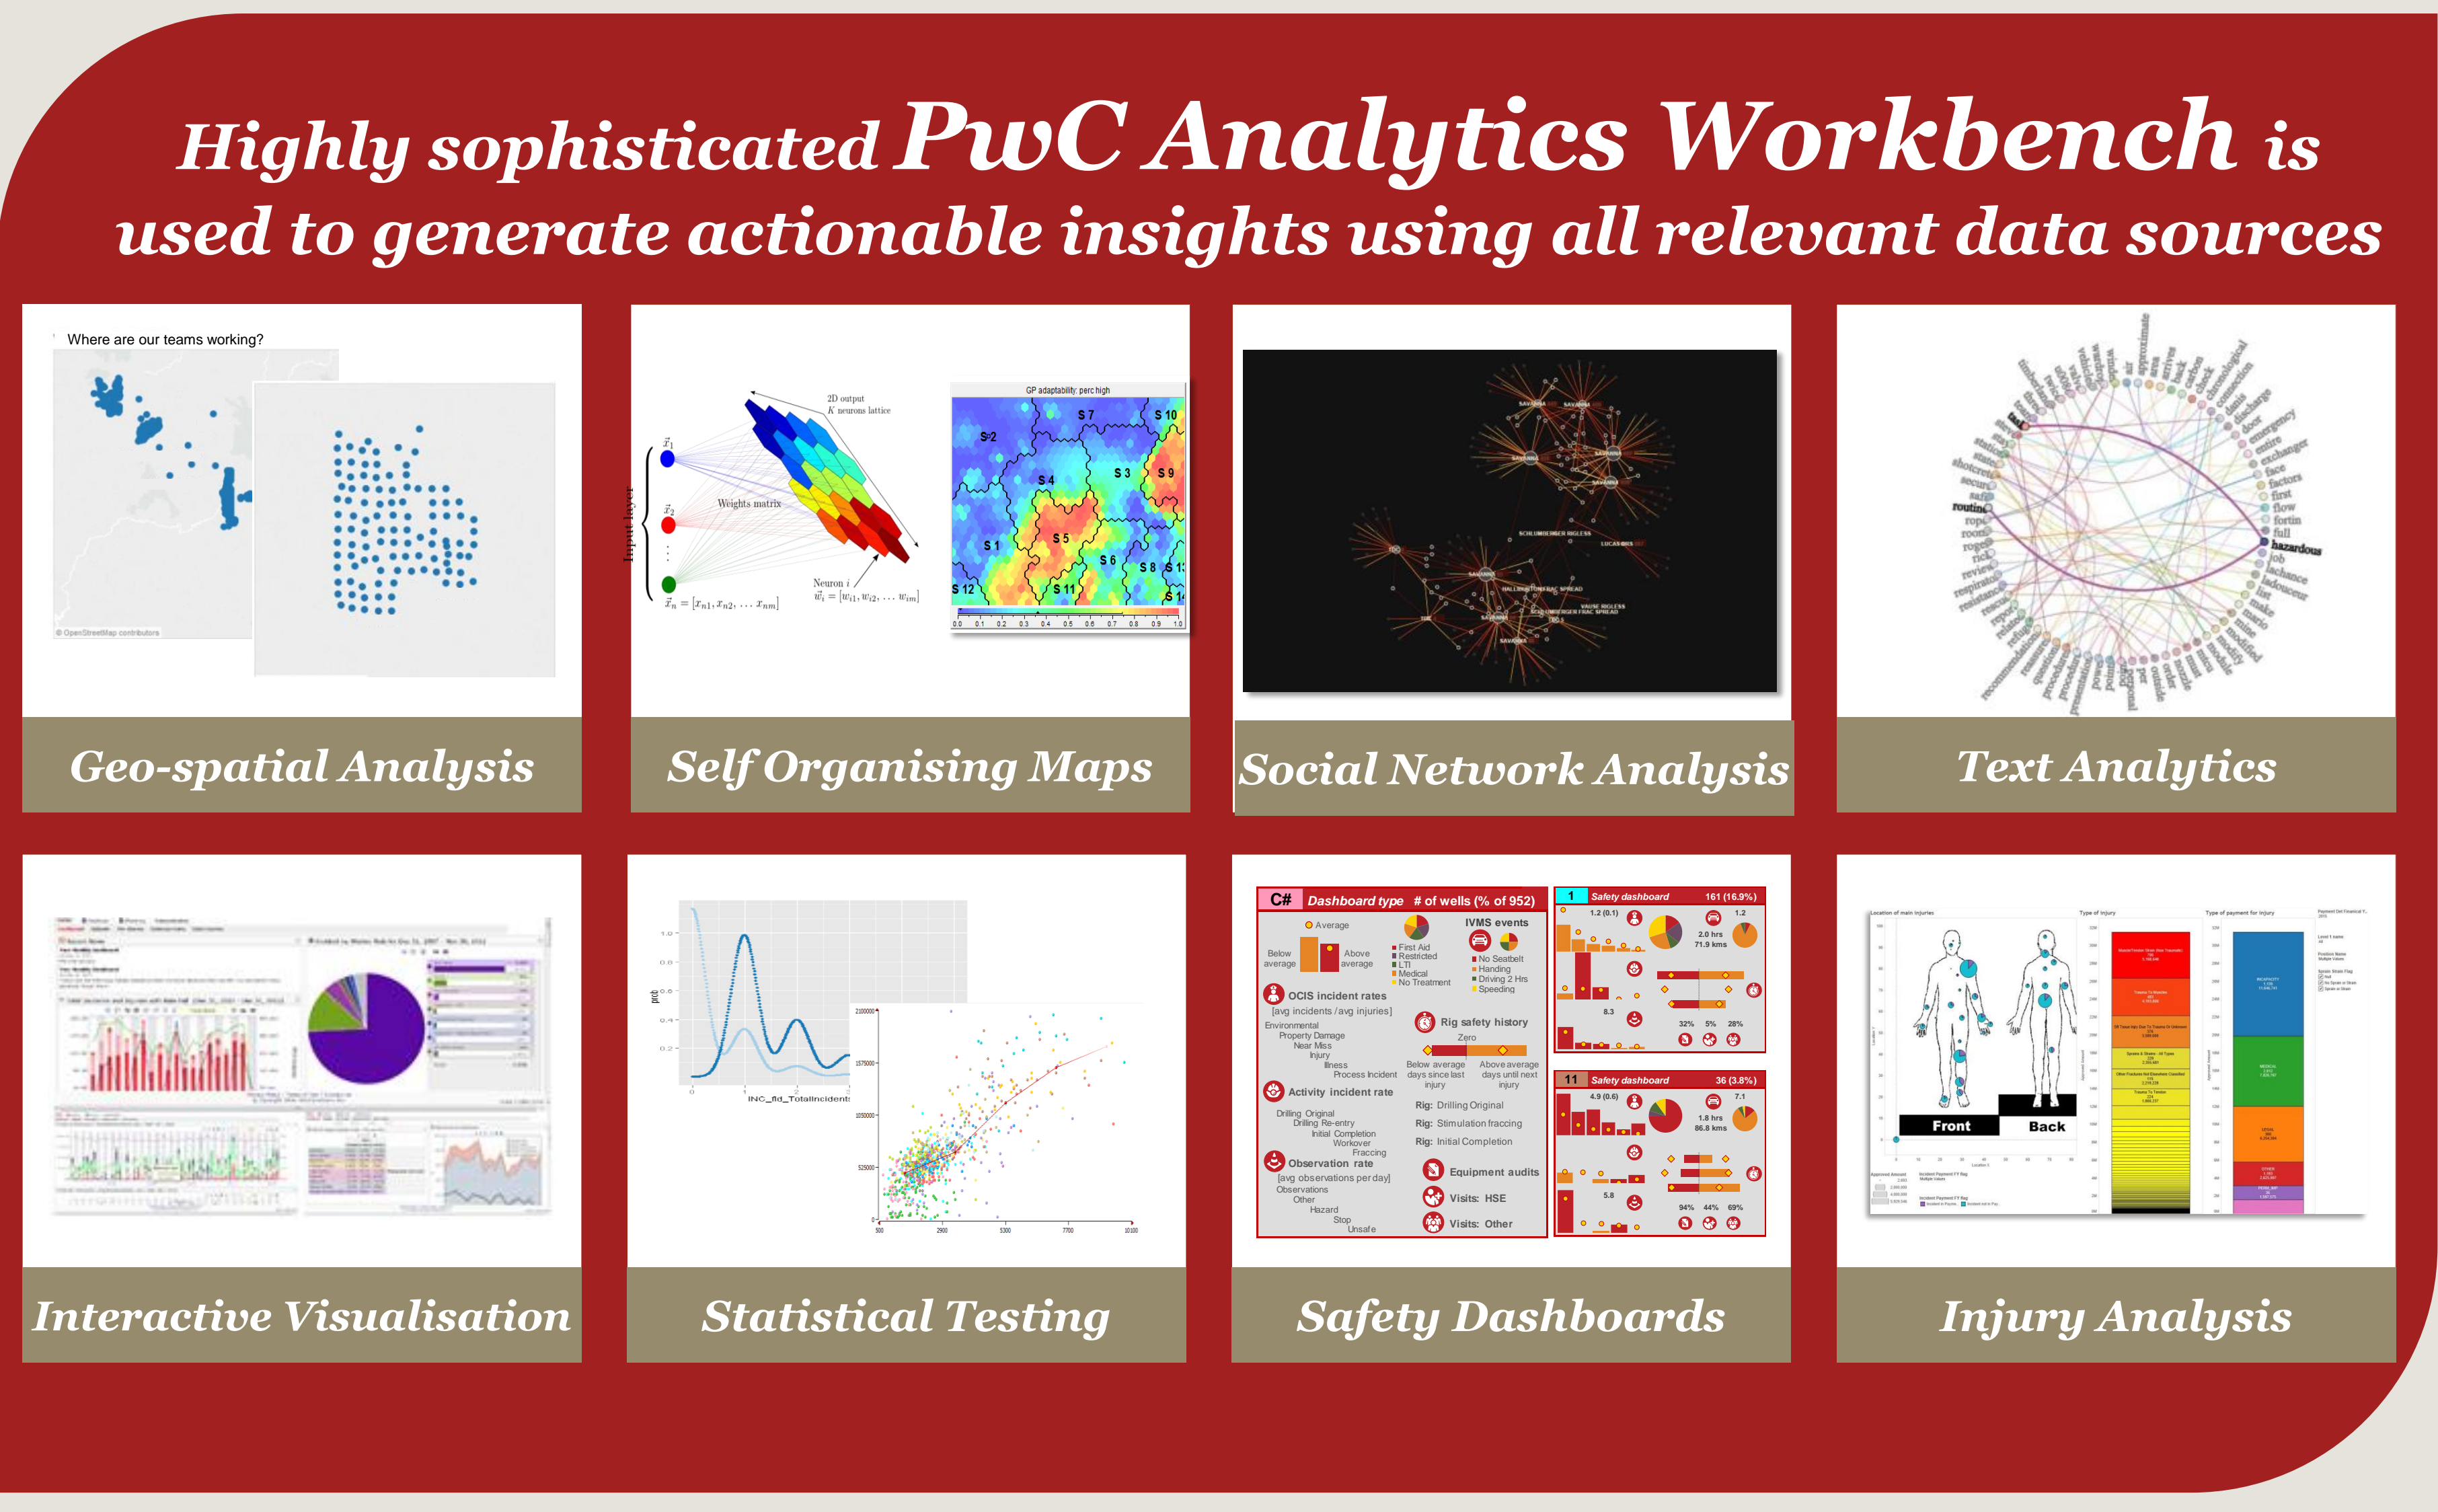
Highly sophisticated PwC Analytics Workbench is used to generate actionable insights using all relevant data sources

Where are our teams working?

© OpenStreetMap contributors

Geo-spatial Analysis

2D output K neurons lattice

Input layer

Weights matrix

Neuron $i$

$\vec{w}_i = [w_{i1}, w_{i2}, \dots w_{im}]$

$\vec{x}_n = [x_{n1}, x_{n2}, \dots x_{nm}]$

GP adaptability: perc high

S 2 S 7 S 10 S 3 S 9 S 4 S 1 S 5 S 6 S 8 S 12 S 11 S 14

0.0 0.1 0.2 0.3 0.4 0.5 0.6 0.7 0.8 0.9 1.0

Self Organising Maps

SAVANNA SCHLUMBERGER RIGLESS LUCAS HALLIBURTON FRAC SPREAD

Social Network Analysis

routine hazardous

Text Analytics

Interactive Visualisation

INC_fld_TotalIncidents

prob

Statistical Testing

C# Dashboard type # of wells (% of 952)

Average

Below average

Above average

First Aid
Restricted
LTI
Medical
No Treatment

IVMS events

No Seatbelt
Handing
Driving 2 Hrs
Speeding

OCIS incident rates
[avg incidents / avg injuries]

Environmental
Property Damage
Near Miss
Injury
Illness
Process incident

Rig safety history

Zero

Below average days since last injury

Above average days until next injury

Activity incident rate

Drilling Original
Drilling Re-entry
Initial Completion
Workover
Fraccing

Rig: Drilling Original
Rig: Stimulation fraccing
Rig: Initial Completion

Observation rate
[avg observations per day]

Observations
Other
Hazard
Stop
Unsafe

Equipment audits

Visits: HSE

Visits: Other

1 Safety dashboard 161 (16.9%)

1.2 (0.1) 1.2
2.0 hrs
71.9 kms
8.3
32% 5% 28%

11 Safety dashboard 36 (3.8%)

4.9 (0.6) 7.1
1.8 hrs
86.8 kms
5.8
94% 44% 69%

Safety Dashboards

Front

Back

Injury Analysis